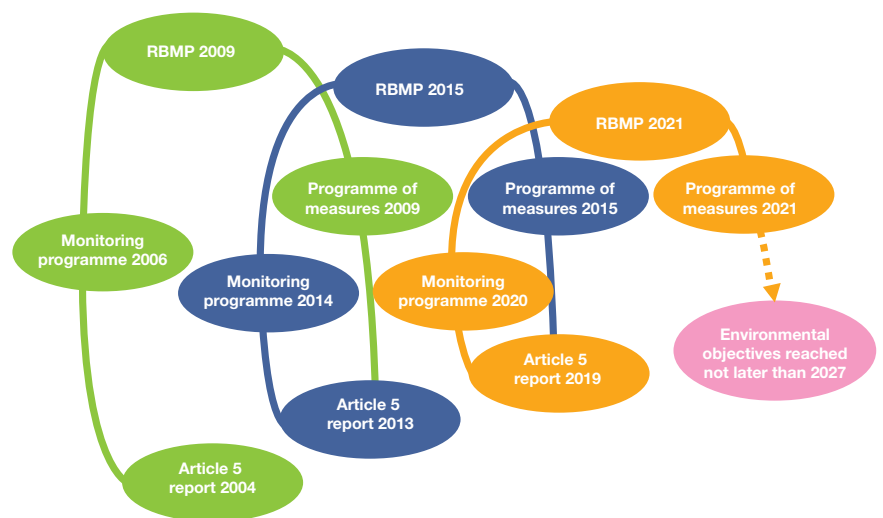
RBMP 2009

RBMP 2015

RBMP 2021

Programme of measures 2009

Programme of measures 2015

Programme of measures 2021

Monitoring programme 2006

Monitoring programme 2014

Monitoring programme 2020

Environmental objectives reached not later than 2027

Article 5 report 2019

Article 5 report 2013

Article 5 report 2004